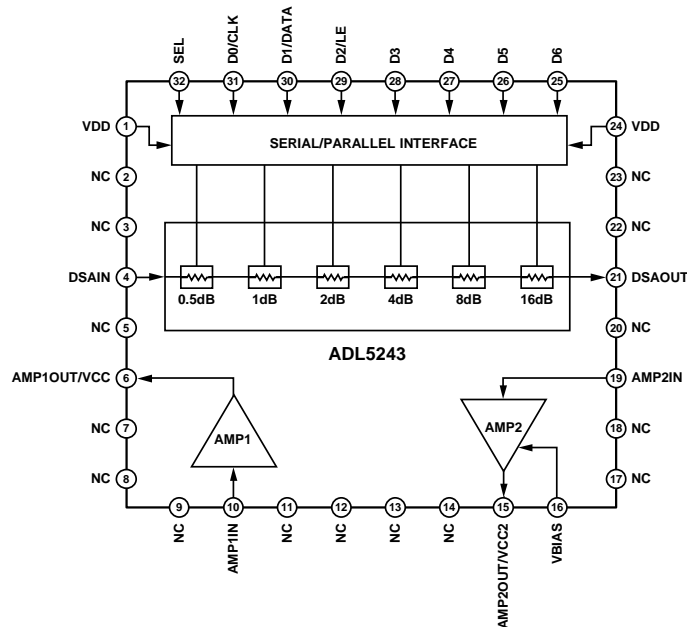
SEL
32
D0/CLK
31
D1/DATA
30
D2/LE
29
D3
28
D4
27
D5
26
D6
25

VDD 1
SERIAL/PARALLEL INTERFACE
24 VDD
NC 2
23 NC
NC 3
22 NC
DSAIN 4
0.5dB
1dB
2dB
4dB
8dB
16dB
21 DSAOUT
NC 5
20 NC
ADL5243
AMP1OUT/VCC 6
19 AMP2IN
NC 7
AMP1
AMP2
18 NC
NC 8
17 NC

9 NC
10 AMP1IN
11 NC
12 NC
13 NC
14 NC
15 AMP2OUT/VCC2
16 VBIAS